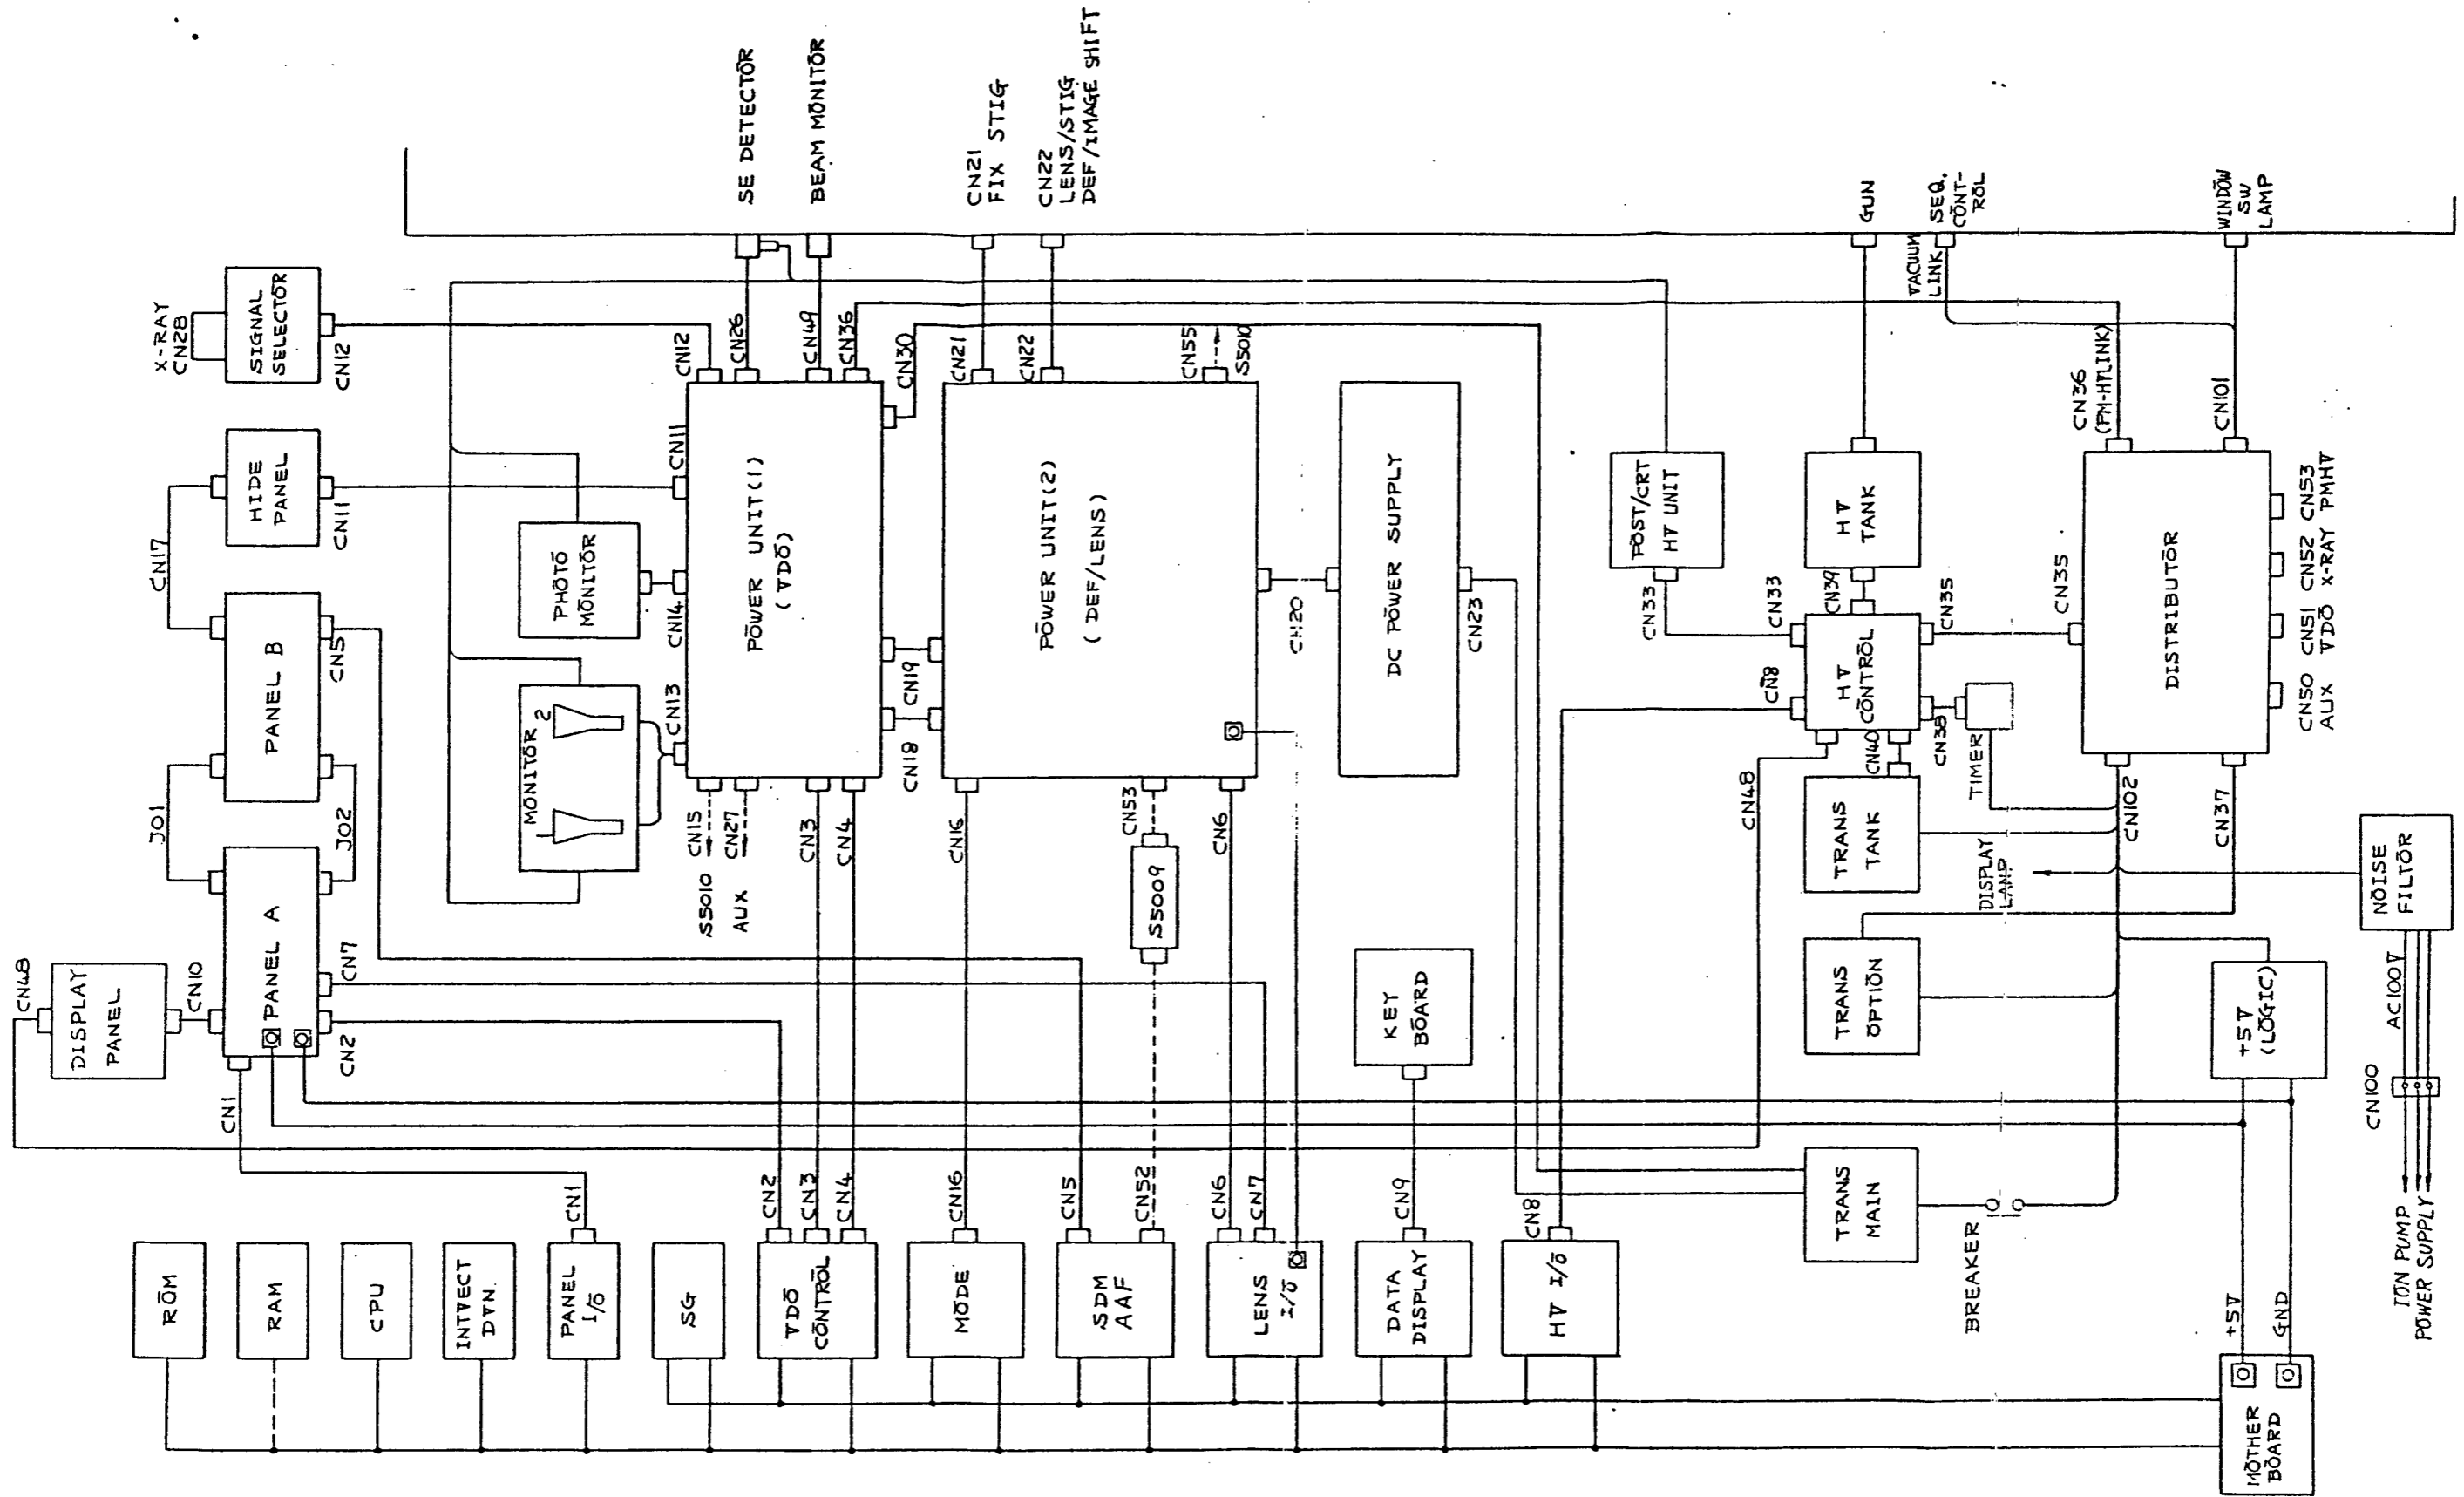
SE DETECTOR
BEAM MONITOR
CN21
FIX STIG
CN22
LENS/STIG
DEF/IMAGE SHIFT
GUN
SEQ.
CONT-
ROL
WINDOW
SW
LAMP
VACUUM
LINK
X-RAY
CN28
SIGNAL
SELECTOR
CN12
CN12
CN26
CN49
CN36
CN30
CN21
CN22
CN55
S5010
CN36
(PN-HTLINK)
CN101
HIDE
PANEL
CN11
CN11
CN17
PHOTO
MONITOR
CN14
POWER UNIT(1)
(TDO)
POWER UNIT(2)
(DEF/LENS)
DC POWER SUPPLY
POST/CRT
HT UNIT
HT
TANK
DISTRIBUTOR
CN53
PMHT
CN52
X-RAY
CN51
TDO
CN50
AUX
PANEL B
CN5
CN20
CN23
CN33
CN33
CN39
CN35
CN35
MONITOR 2
CN13
CN19
CN18
CN8
HT
CONTROL
CN38
TIMER
J01
J02
CN15
CN27
S5010
AUX
CN3
CN4
CN16
CN53
S5009
CN6
CN48
CN40
TRANS
TANK
CN102
CN37
NOISE
FILTER
DISPLAY
LAMP
PANEL A
CN7
CN2
CN48
DISPLAY
PANEL
CN10
KEY
BOARD
TRANS
OPTION
+5V
(LOGIC)
AC100V
CN100
CN1
CN1
CN2
CN3
CN4
CN16
CN5
CN52
CN6
CN7
CN9
CN8
TRANS
MAIN
BREAKER
ION PUMP
POWER SUPPLY
ROM
RAM
CPU
INTVECT
DTN
PANEL
I/O
SG
TDO
CONTROL
MODE
SDM
AAF
LENS
I/O
DATA
DISPLAY
HV I/O
+5V
GND
MOTHER
BOARD